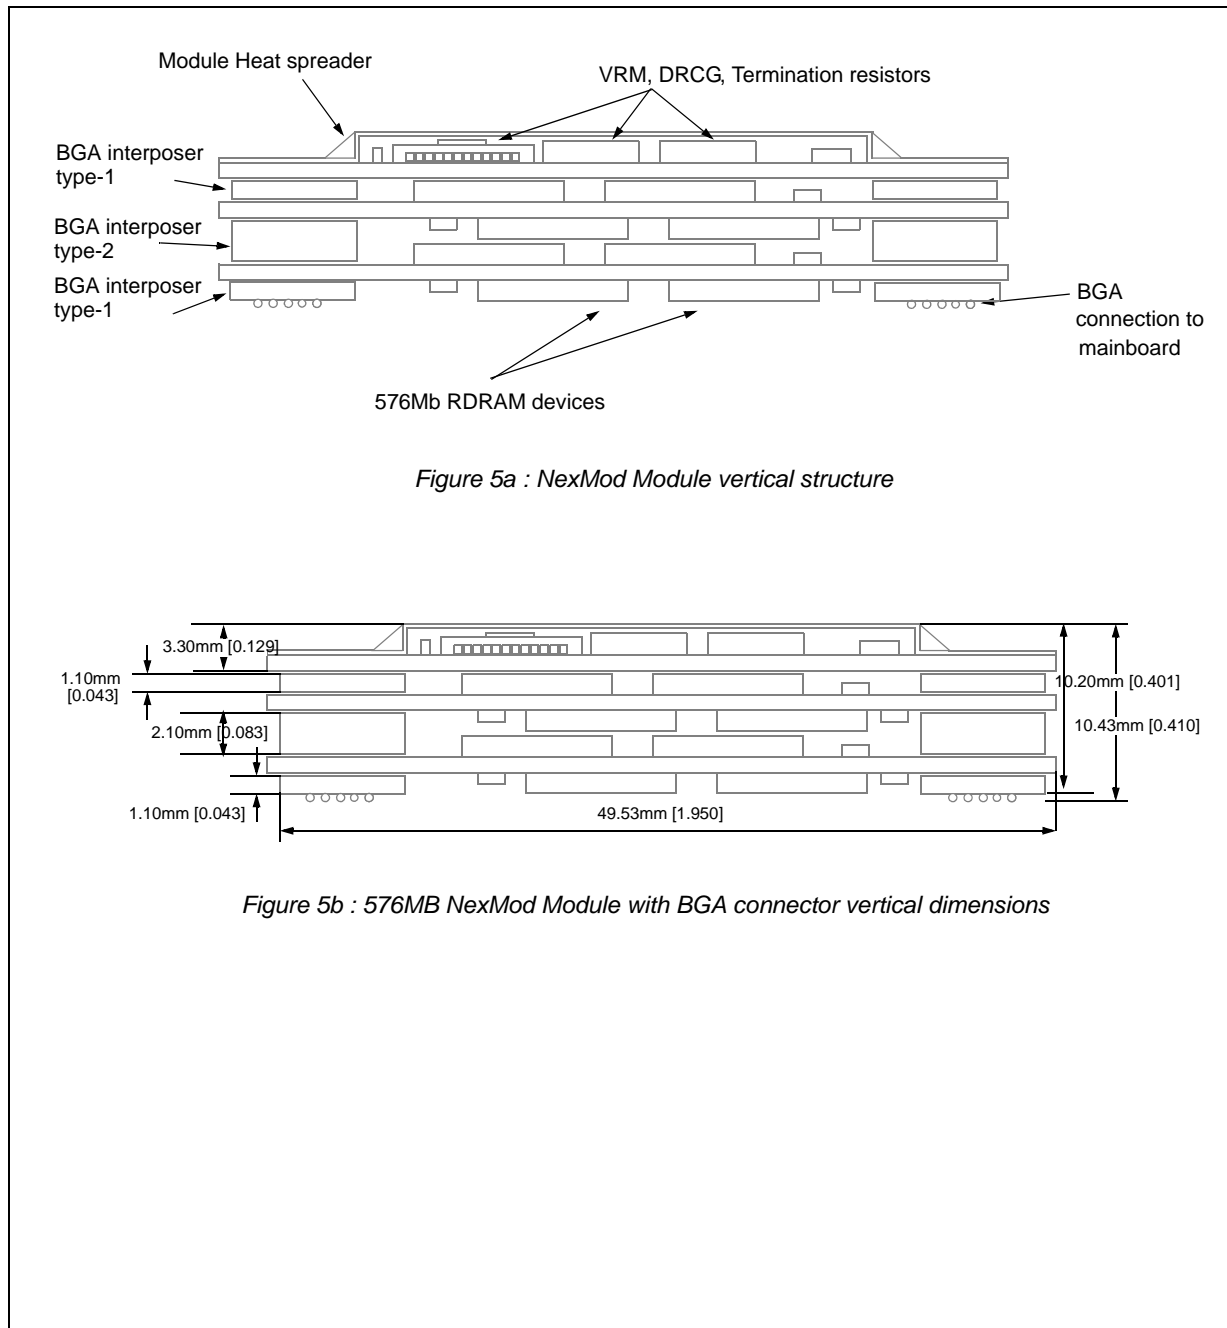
Module Heat spreader

VRM, DRCG, Termination resistors

BGA interposer type-1

BGA interposer type-2

BGA interposer type-1

BGA connection to mainboard

576Mb RDRAM devices

Figure 5a : NexMod Module vertical structure

3.30mm [0.129]

1.10mm [0.043]

2.10mm [0.083]

1.10mm [0.043]

10.20mm [0.401]

10.43mm [0.410]

49.53mm [1.950]

Figure 5b : 576MB NexMod Module with BGA connector vertical dimensions